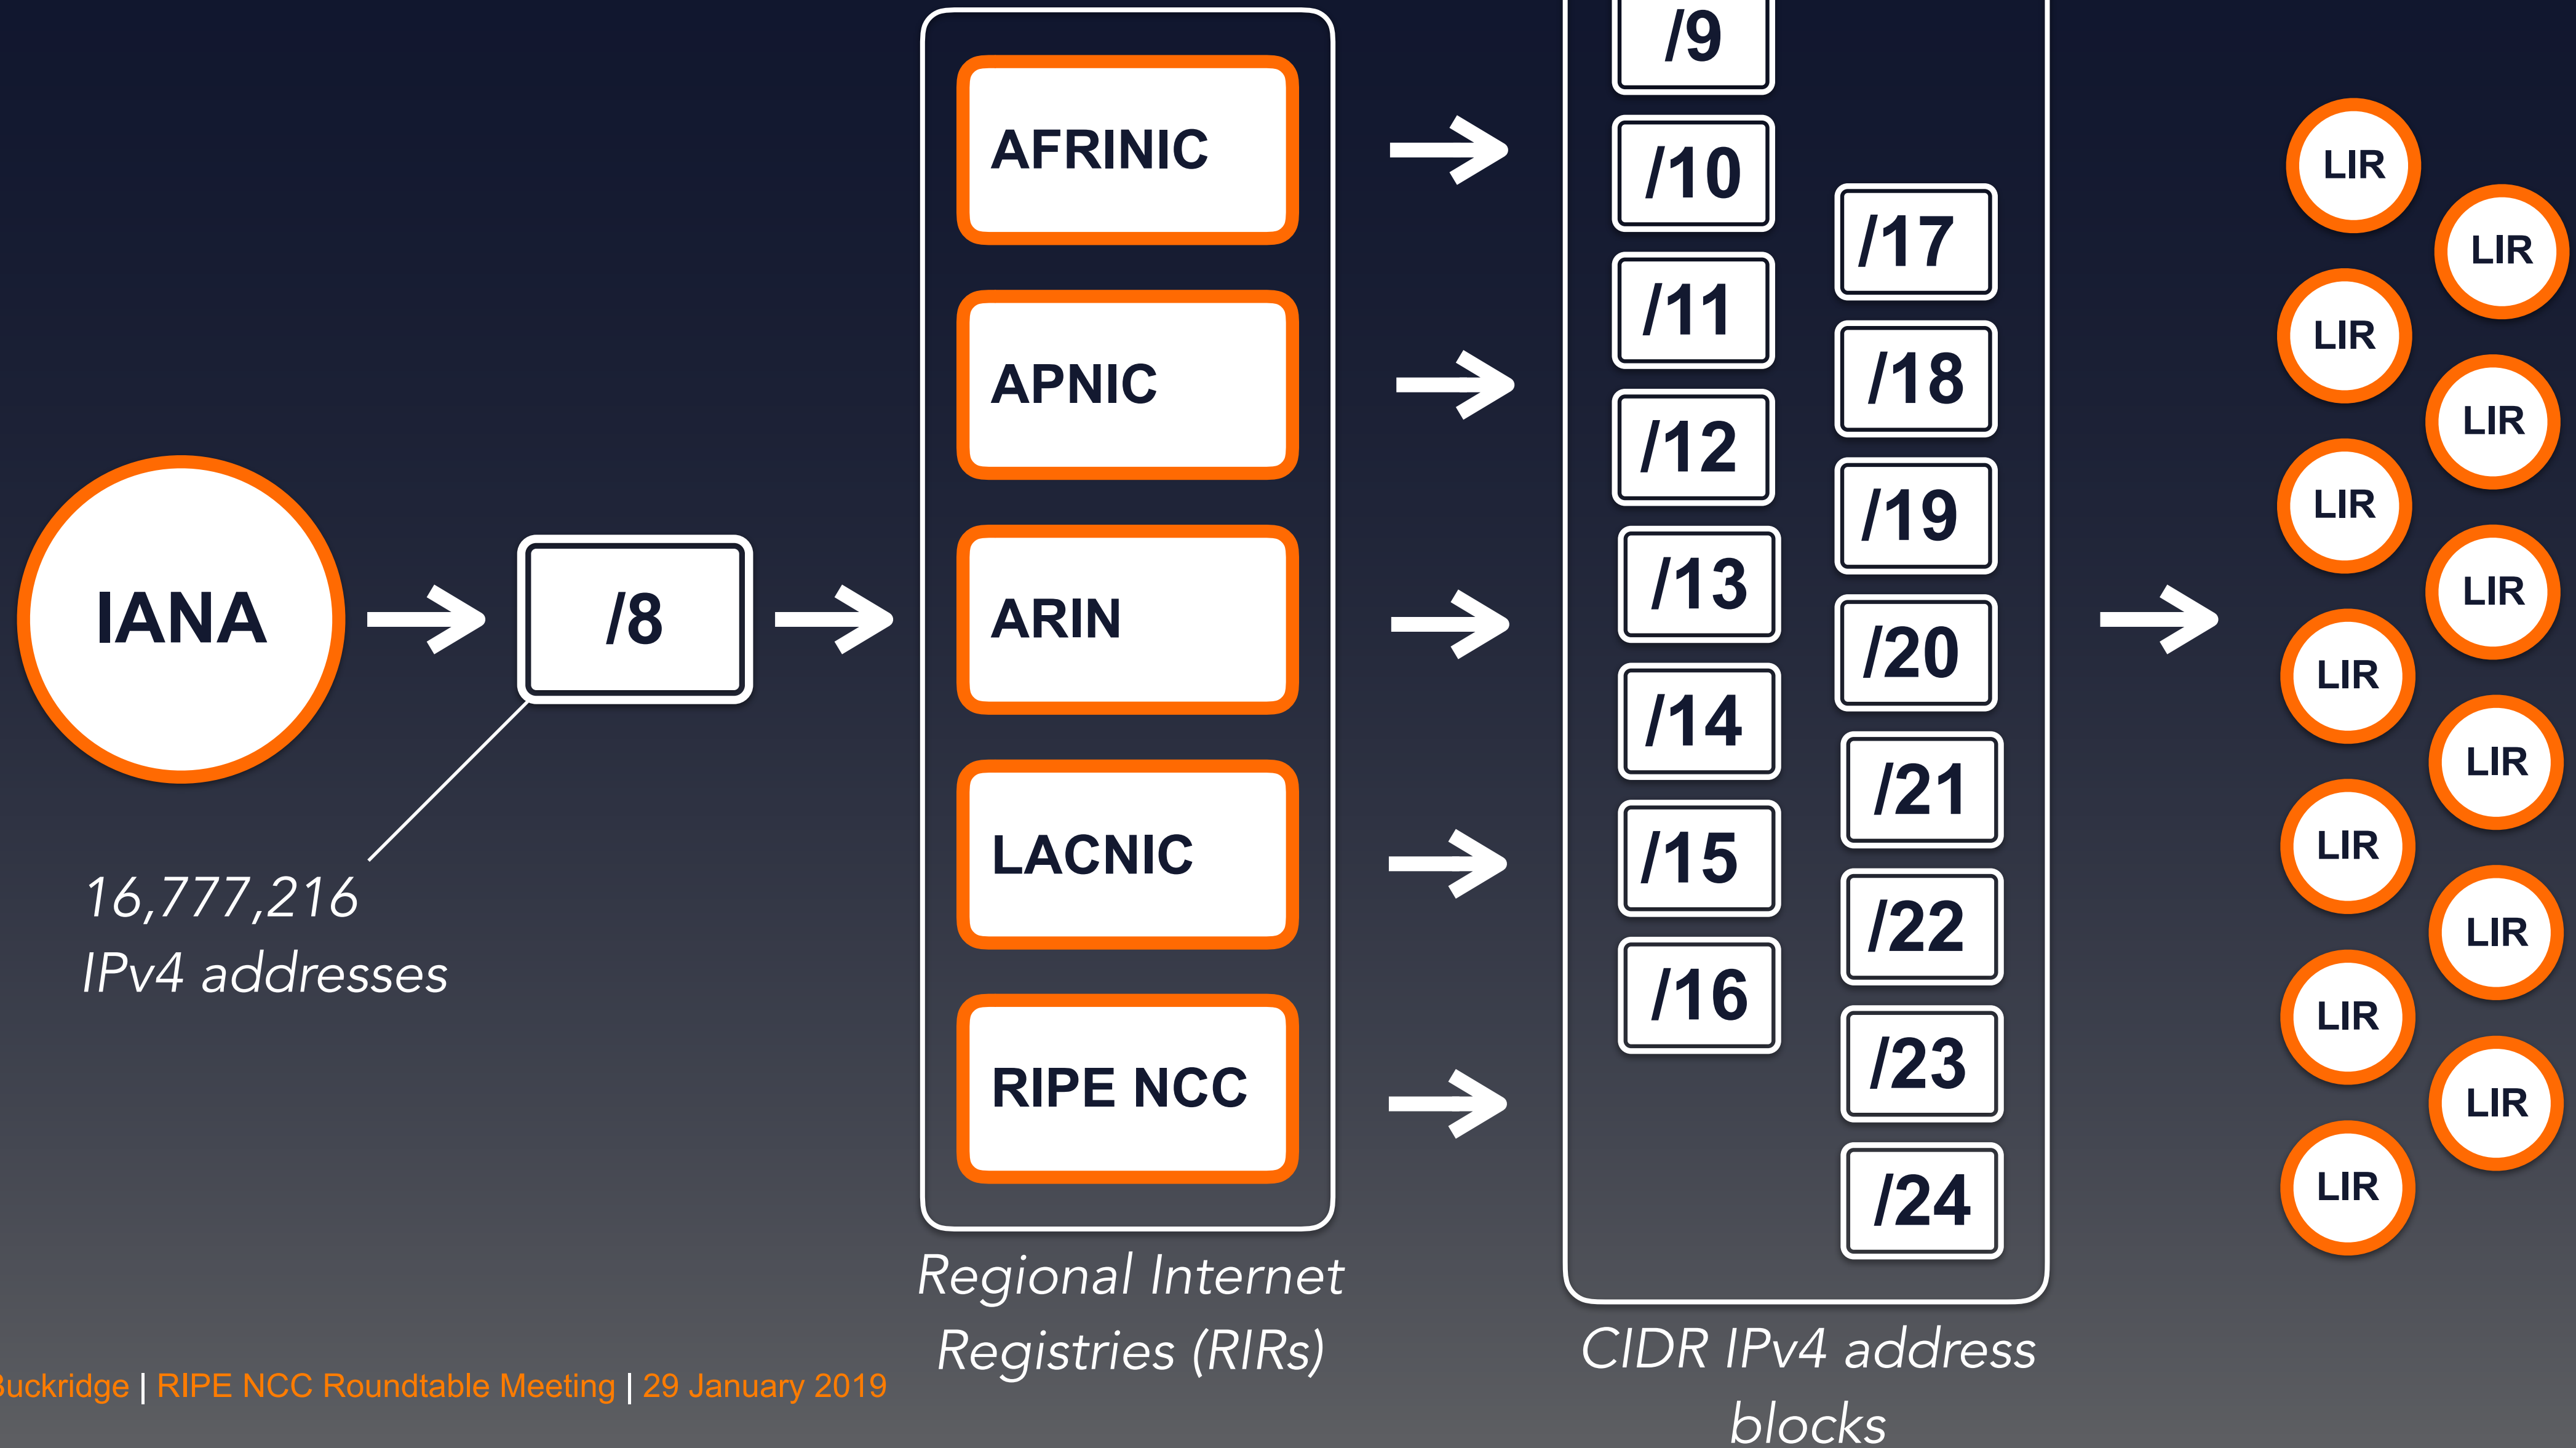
IANA

/8

16,777,216
IPv4 addresses

AFRINIC

APNIC

ARIN

LACNIC

RIPE NCC

Regional Internet Registries (RIRs)

/9
/10
/11
/12
/13
/14
/15
/16

/17
/18
/19
/20
/21
/22
/23
/24

CIDR IPv4 address blocks

LIR
LIR
LIR
LIR
LIR
LIR
LIR
LIR
LIR
LIR
LIR
LIR
LIR

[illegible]uckridge | RIPE NCC Roundtable Meeting | 29 January 2019